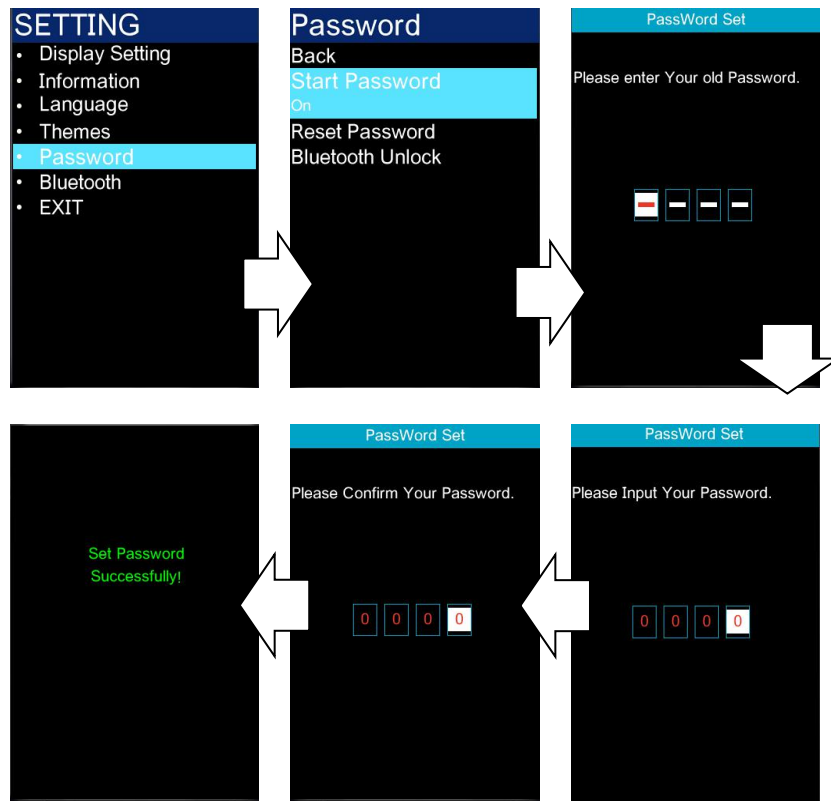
SETTING
• Display Setting
• Information
• Language
• Themes
• Password
• Bluetooth
• EXIT

Password
Back
Start Password
On
Reset Password
Bluetooth Unlock

PassWord Set
Please enter Your old Password.

PassWord Set
Please Input Your Password.
0 0 0 0

PassWord Set
Please Confirm Your Password.
0 0 0 0

Set Password
Successfully!